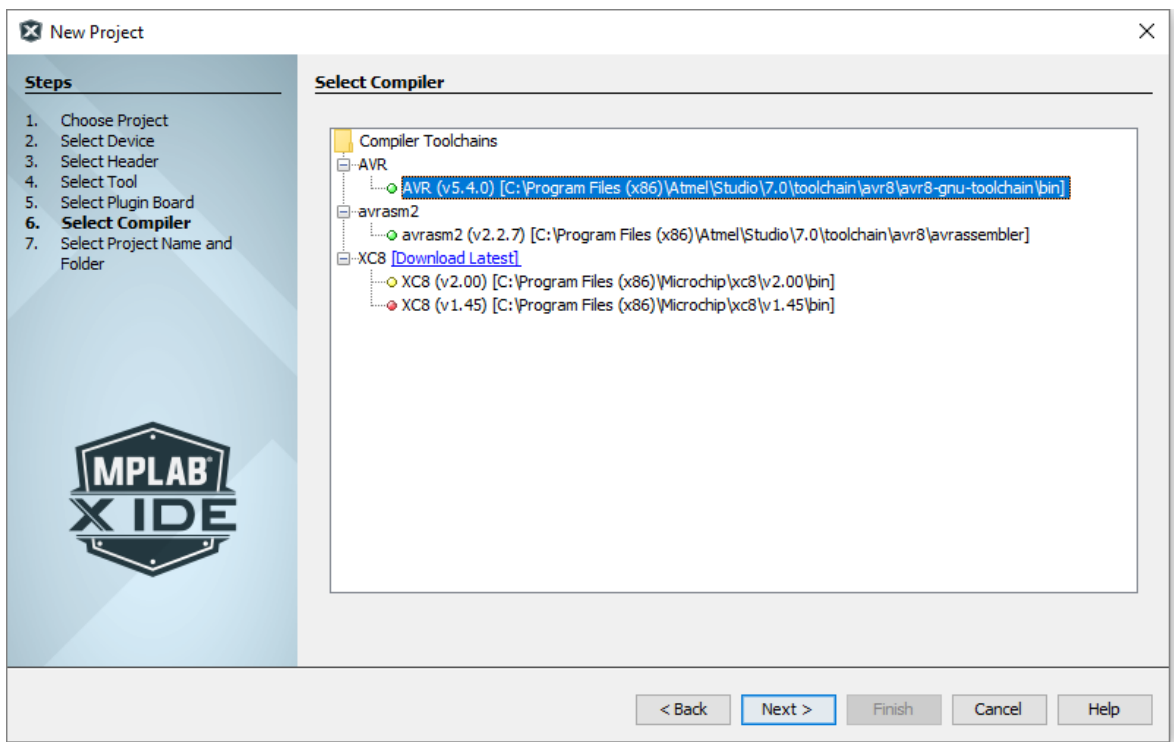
New Project

Steps

1. Choose Project
2. Select Device
3. Select Header
4. Select Tool
5. Select Plugin Board
6. **Select Compiler**
7. Select Project Name and Folder

MPLAB® X IDE

Select Compiler

Compiler Toolchains
AVR
AVR (v5.4.0) [C:\Program Files (x86)\Atmel\Studio\7.0\toolchain\avr8\avr8-gnu-toolchain\bin]
avrasm2
avrasm2 (v2.2.7) [C:\Program Files (x86)\Atmel\Studio\7.0\toolchain\avr8\avrassembler]
XC8 [Download Latest]
XC8 (v2.00) [C:\Program Files (x86)\Microchip\xc8\v2.00\bin]
XC8 (v1.45) [C:\Program Files (x86)\Microchip\xc8\v1.45\bin]

< Back | Next > | Finish | Cancel | Help